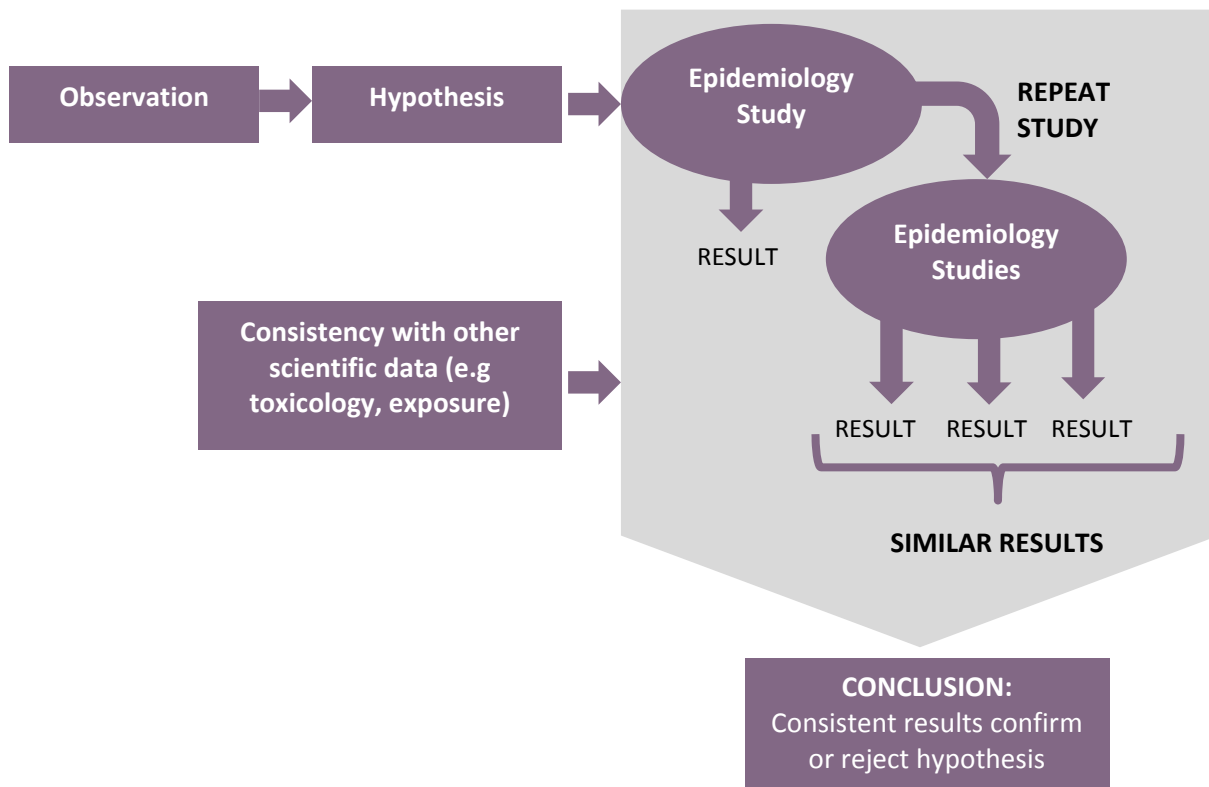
Observation

Hypothesis

Epidemiology Study

REPEAT STUDY

RESULT

Epidemiology Studies

Consistency with other scientific data (e.g toxicology, exposure)

RESULT RESULT RESULT

SIMILAR RESULTS

CONCLUSION:
Consistent results confirm or reject hypothesis